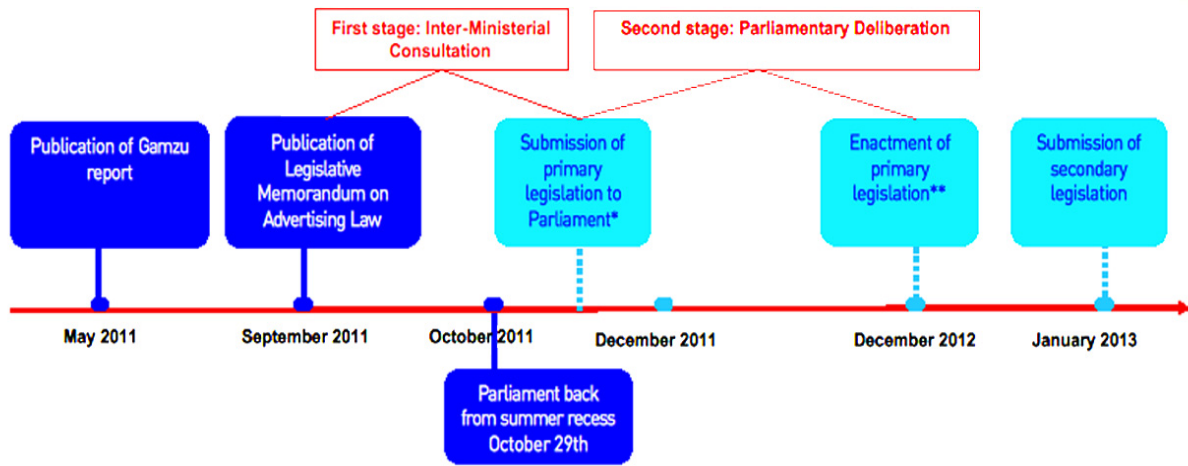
First stage: Inter-Ministerial Consultation

Second stage: Parliamentary Deliberation

Publication of Gamzu report

Publication of Legislative Memorandum on Advertising Law

Submission of primary legislation to Parliament*

Enactment of primary legislation**

Submission of secondary legislation

May 2011

September 2011

October 2011

December 2011

December 2012

January 2013

Parliament back from summer recess October 29th